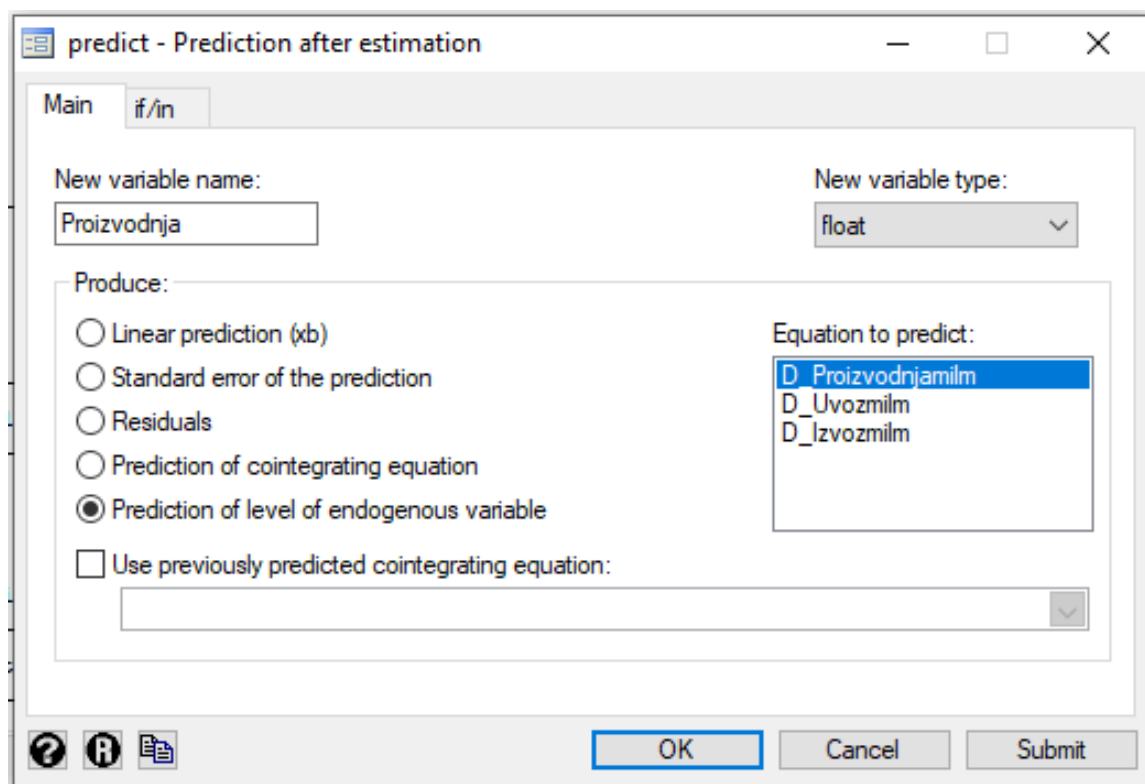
predict - Prediction after estimation

Main
if/in

New variable name:
Proizvodnja

New variable type:
float

Produce:
Linear prediction (xb)
Standard error of the prediction
Residuals
Prediction of cointegrating equation
Prediction of level of endogenous variable

Equation to predict:
D_Proizvodnjamilm
D_Uvozmilm
D_Izvozmilm

Use previously predicted cointegrating equation:

OK
Cancel
Submit